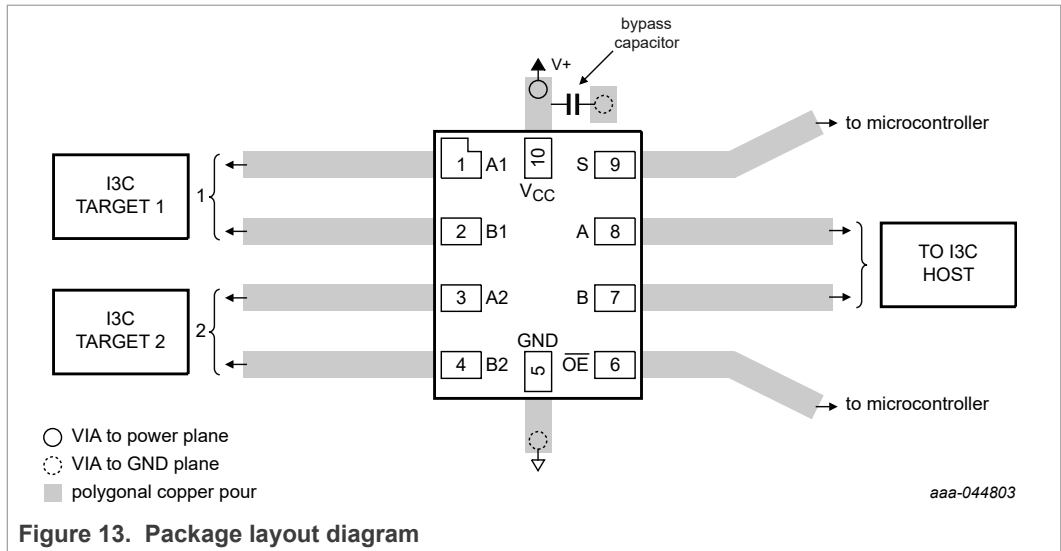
bypass capacitor

V+

to microcontroller

I3C TARGET 1

1

1 A1

10

$V_{CC}$

S 9

2 B1

A 8

TO I3C HOST

I3C TARGET 2

2

3 A2

B 7

GND

4 B2

5

$\overline{OE}$ 6

to microcontroller

VIA to power plane

VIA to GND plane

polygonal copper pour

aaa-044803

Figure 13. Package layout diagram